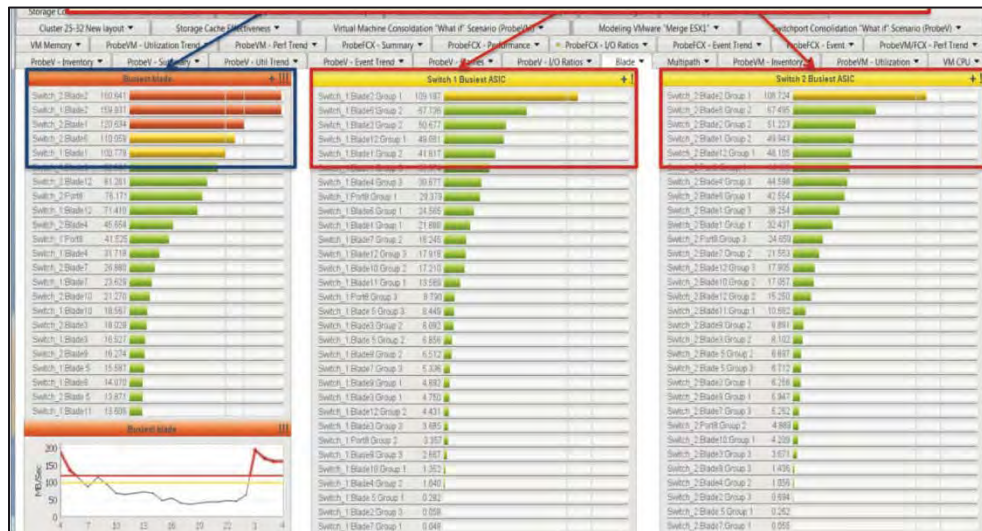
Storage C

Cluster 25-32 New layout ▾ | Storage Cache Effectiveness ▾ | Virtual Machine Consolidation "What if" Scenario (ProbeVM) ▾ | Modeling VMware "Merge ESX1" ▾ | Switchport Consolidation "What if" Scenario (ProbeV) ▾

VM Memory ▾ | ProbeVM - Utilization Trend ▾ | ProbeVM - Perf Trend ▾ | ProbeFCX - Summary ▾ | ProbeFCX - Performance ▾ | ProbeFCX - I/O Ratios ▾ | ProbeFCX - Event Trend ▾ | ProbeFCX - Event ▾ | ProbeVM/FCX - Perf Trend ▾

ProbeV - Inventory ▾ | ProbeV - Summary ▾ | ProbeV - Util Trend ▾ | ProbeV - Event Trend ▾ | ProbeV - Blades ▾ | ProbeV - I/O Ratios ▾ | Blade ▾ | Multipath ▾ | ProbeVM - Inventory ▾ | ProbeVM - Utilization ▾ | VM CPU ▾

Busiest blade

| | |
|---|---|
| Switch_2 Blade2 | 160.641 |
| Switch_1 Blade2 | 159.831 |
| Switch_2 Blade1 | 120.634 |
| Switch_2 Blade6 | 110.059 |
| Switch_1 Blade1 | 100.778 |
| Switch_2 Blade12 | 81.261 |
| Switch_2 Port8 | 76.171 |
| Switch_1 Blade12 | 71.410 |
| Switch_1 Blade6 | 45.664 |
| Switch_1 Port8 | 41.525 |
| Switch_1 Blade4 | 31.718 |
| Switch_2 Blade7 | 26.980 |
| Switch_1 Blade7 | 23.629 |
| Switch_1 Blade10 | 21.270 |
| Switch_2 Blade10 | 18.567 |
| Switch_1 Blade3 | 18.038 |
| Switch_1 Blade9 | 16.527 |
| Switch_2 Blade9 | 16.274 |
| Switch_1 Blade 5 | 15.587 |
| Switch_1 Blade8 | 14.070 |
| Switch_2 Blade 5 | 13.877 |
| Switch_1 Blade11 | 13.609 |

Busiest blade

200
150
100
50
0
MB/Sec
4 7 10 13 16 19 22 1 4

Switch 1 Busiest ASIC

| | |
|---|---|
| Switch_1 Blade2 Group 1 | 109.187 |
| Switch_1 Blade6 Group 2 | 67.736 |
| Switch_1 Blade3 Group 2 | 50.677 |
| Switch_1 Blade12 Group 1 | 49.881 |
| Switch_1 Blade1 Group 2 | 41.617 |
| Switch_1 Blade4 Group 3 | 30.677 |
| Switch_1 Port8 Group 1 | 28.379 |
| Switch_1 Blade6 Group 1 | 24.565 |
| Switch_1 Blade4 Group 1 | 21.888 |
| Switch_1 Blade7 Group 2 | 18.248 |
| Switch_1 Blade12 Group 3 | 17.919 |
| Switch_1 Blade10 Group 2 | 17.210 |
| Switch_1 Blade11 Group 1 | 13.589 |
| Switch_1 Port8 Group 3 | 8.790 |
| Switch_1 Blade 5 Group 3 | 8.449 |
| Switch_1 Blade3 Group 2 | 8.092 |
| Switch_1 Blade 5 Group 2 | 6.856 |
| Switch_1 Blade9 Group 2 | 6.512 |
| Switch_1 Blade7 Group 3 | 5.336 |
| Switch_1 Blade9 Group 1 | 4.882 |
| Switch_1 Blade3 Group 1 | 4.780 |
| Switch_1 Blade12 Group 2 | 4.431 |
| Switch_1 Blade3 Group 3 | 3.685 |
| Switch_1 Port8 Group 2 | 3.357 |
| Switch_1 Blade9 Group 3 | 2.667 |
| Switch_1 Blade10 Group 1 | 1.352 |
| Switch_1 Blade4 Group 2 | 1.040 |
| Switch_1 Blade 5 Group 1 | 0.282 |
| Switch_1 Blade2 Group 3 | 0.058 |
| Switch_1 Blade7 Group 1 | 0.048 |

Switch 2 Busiest ASIC

| | |
|---|---|
| Switch_2 Blade2 Group 1 | 108.724 |
| Switch_2 Blade6 Group 2 | 67.495 |
| Switch_2 Blade6 Group 2 | 51.223 |
| Switch_2 Blade1 Group 2 | 49.843 |
| Switch_2 Blade12 Group 1 | 48.155 |
| Switch_2 Blade4 Group 3 | 44.598 |
| Switch_2 Blade6 Group 1 | 42.564 |
| Switch_2 Blade1 Group 3 | 39.254 |
| Switch_2 Blade1 Group 1 | 32.437 |
| Switch_2 Port8 Group 3 | 24.659 |
| Switch_2 Blade7 Group 2 | 21.553 |
| Switch_2 Blade12 Group 1 | 17.905 |
| Switch_2 Blade10 Group 2 | 17.057 |
| Switch_2 Blade12 Group 2 | 15.250 |
| Switch_2 Blade11 Group 1 | 10.682 |
| Switch_2 Blade9 Group 2 | 9.891 |
| Switch_2 Blade3 Group 2 | 8.103 |
| Switch_2 Blade 5 Group 2 | 6.697 |
| Switch_2 Blade 5 Group 3 | 6.712 |
| Switch_2 Blade3 Group 1 | 6.258 |
| Switch_2 Blade9 Group 1 | 6.947 |
| Switch_2 Blade7 Group 3 | 6.262 |
| Switch_2 Port8 Group 1 | 4.869 |
| Switch_2 Blade10 Group 1 | 4.209 |
| Switch_2 Blade3 Group 3 | 3.673 |
| Switch_2 Blade9 Group 3 | 1.456 |
| Switch_2 Blade4 Group 2 | 1.059 |
| Switch_2 Blade2 Group 3 | 0.694 |
| Switch_2 Blade 5 Group 1 | 0.262 |
| Switch_2 Blade7 Group 1 | 0.055 |